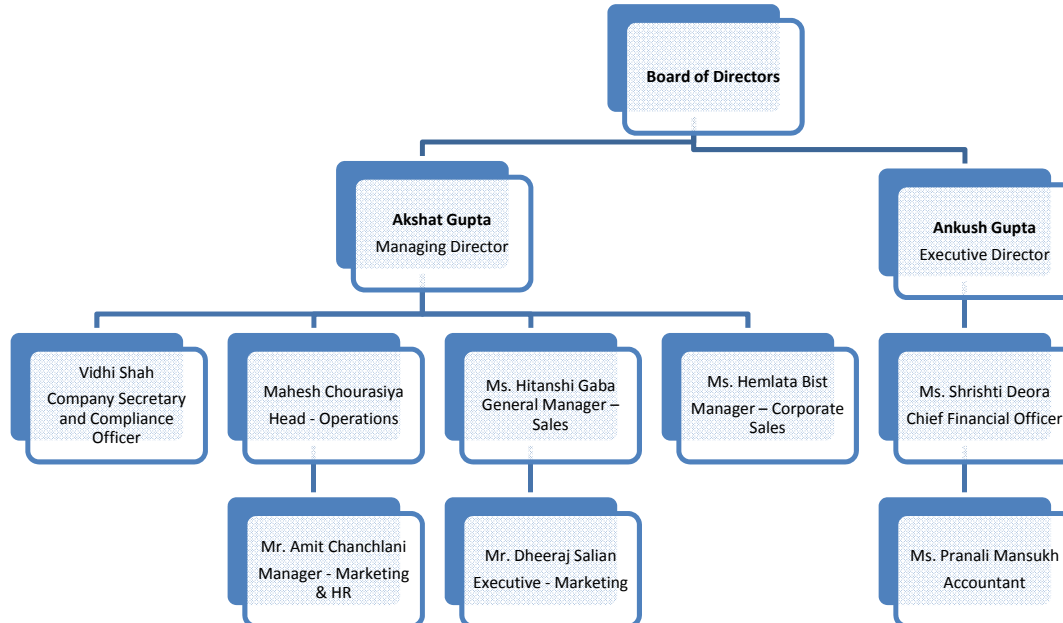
Board of Directors

Akshat Gupta
Managing Director

Ankush Gupta
Executive Director

Vidhi Shah
Company Secretary and Compliance Officer

Mahesh Chourasiya
Head - Operations

Ms. Hitanshi Gaba
General Manager – Sales

Ms. Hemlata Bist
Manager – Corporate Sales

Ms. Shrishti Deora
Chief Financial Officer

Mr. Amit Chanchlani
Manager - Marketing & HR

Mr. Dheeraj Salian
Executive - Marketing

Ms. Pranali Mansukh
Accountant